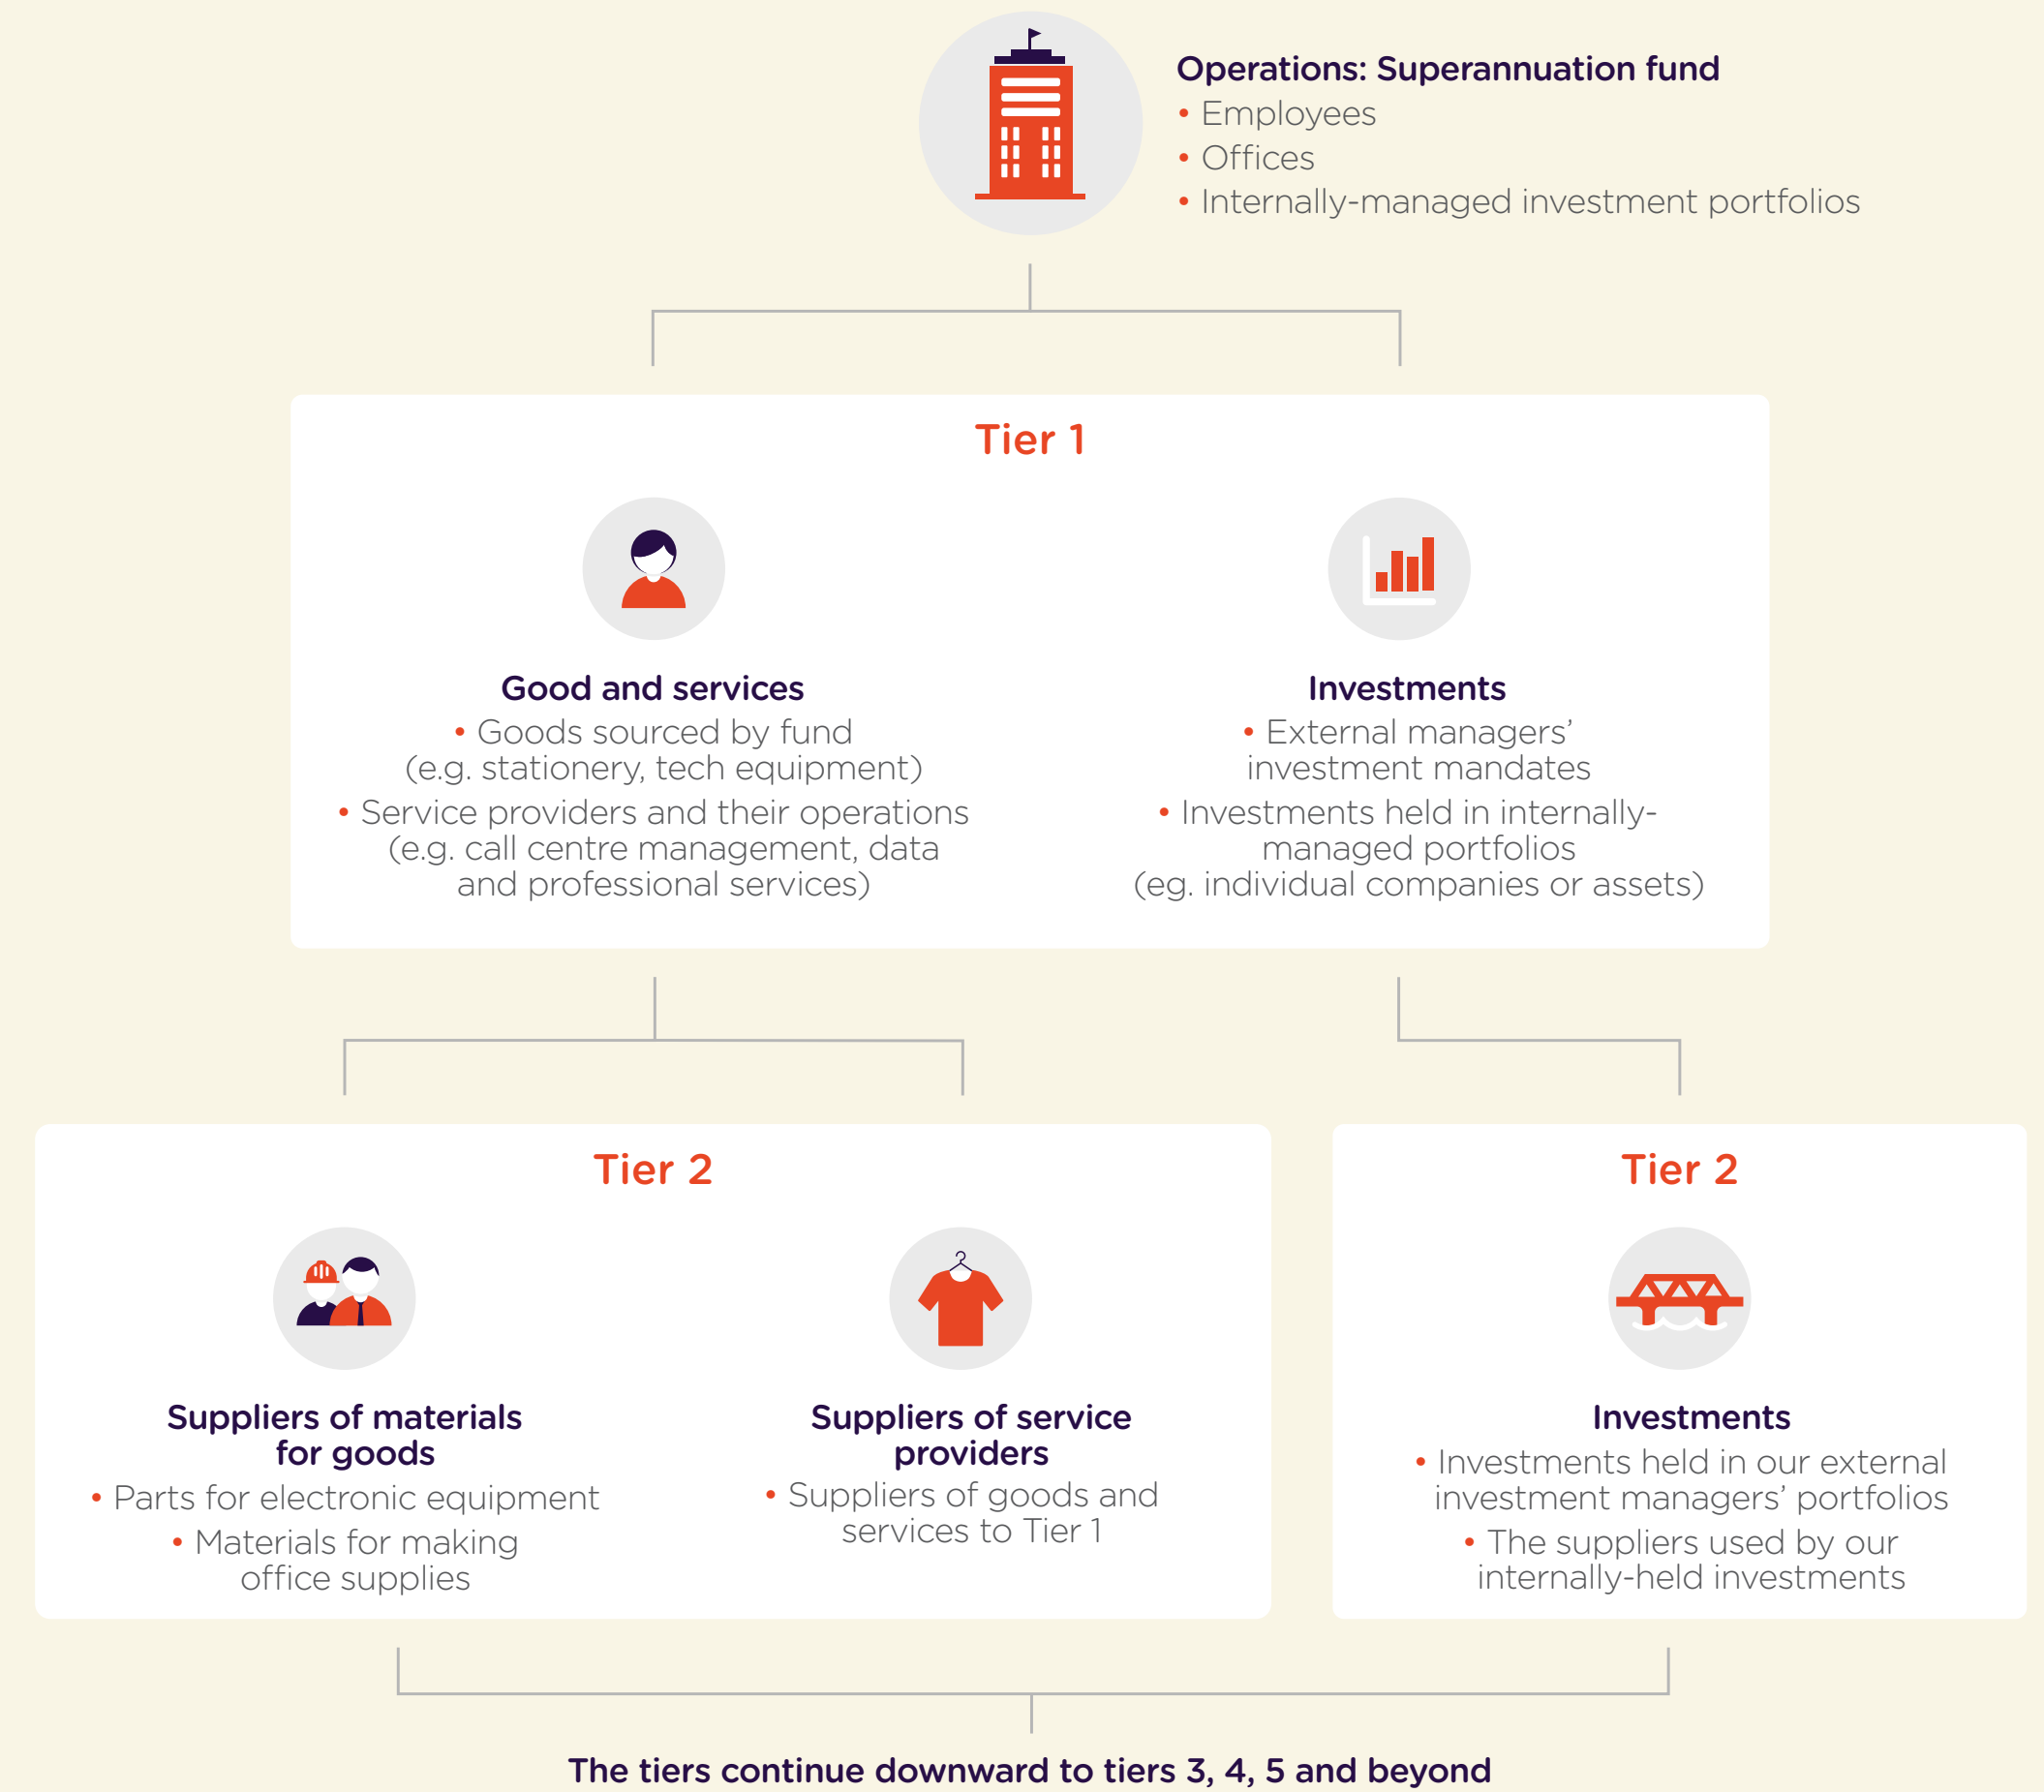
Operations: Superannuation fund
• Employees
• Offices
• Internally-managed investment portfolios

Tier 1

Good and services
• Goods sourced by fund (e.g. stationery, tech equipment)
• Service providers and their operations (e.g. call centre management, data and professional services)

Investments
• External managers' investment mandates
• Investments held in internally-managed portfolios (eg. individual companies or assets)

Tier 2

Suppliers of materials for goods
• Parts for electronic equipment
• Materials for making office supplies

Suppliers of service providers
• Suppliers of goods and services to Tier 1

Tier 2

Investments
• Investments held in our external investment managers' portfolios
• The suppliers used by our internally-held investments

The tiers continue downward to tiers 3, 4, 5 and beyond